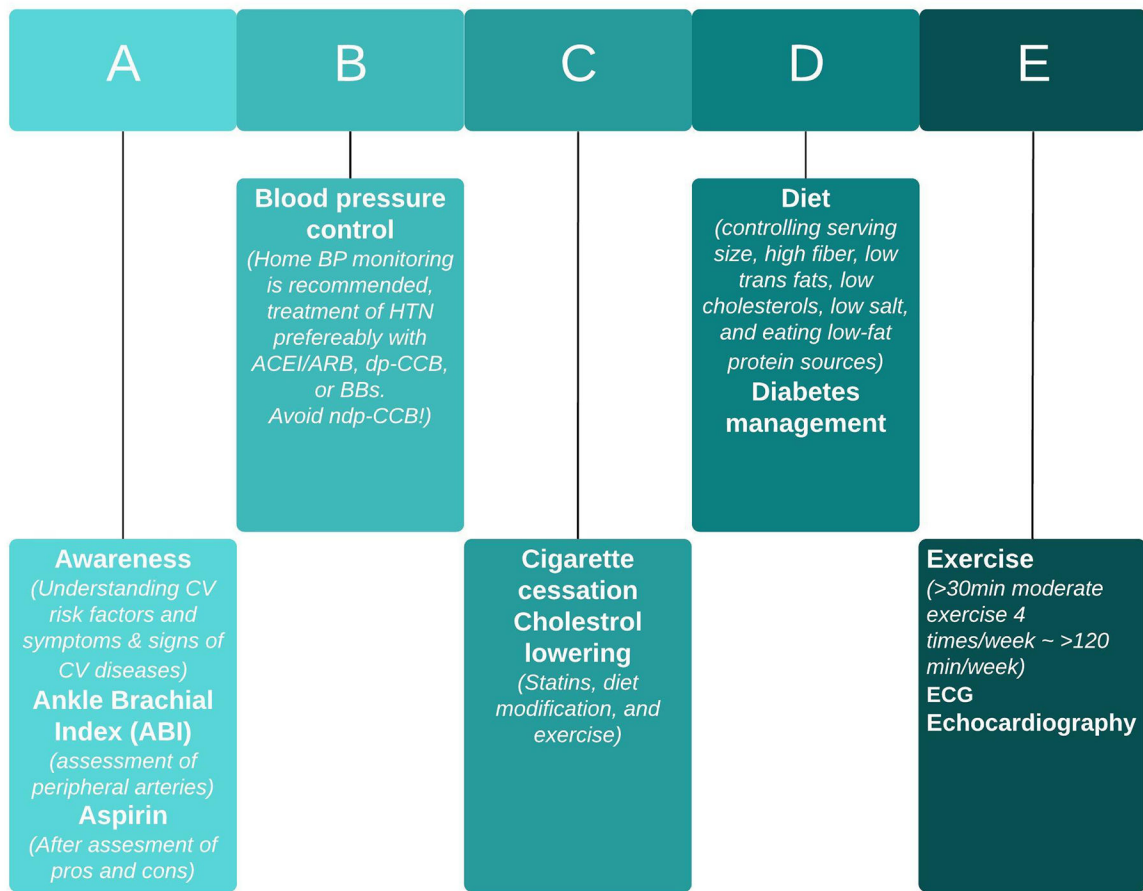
A

B

C

D

E

Blood pressure control
(Home BP monitoring is recommended, treatment of HTN prefereably with ACEI/ARB, dp-CCB, or BBs. Avoid ndp-CCB!)

Diet
(controlling serving size, high fiber, low trans fats, low cholesterols, low salt, and eating low-fat protein sources)
Diabetes management

Awareness
(Understanding CV risk factors and symptoms & signs of CV diseases)
Ankle Brachial Index (ABI)
(assessment of peripheral arteries)
Aspirin
(After assesment of pros and cons)

Cigarette cessation
Cholestrol lowering
(Statins, diet modification, and exercise)

Exercise
(>30min moderate exercise 4 times/week ~ >120 min/week)
ECG
Echocardiography